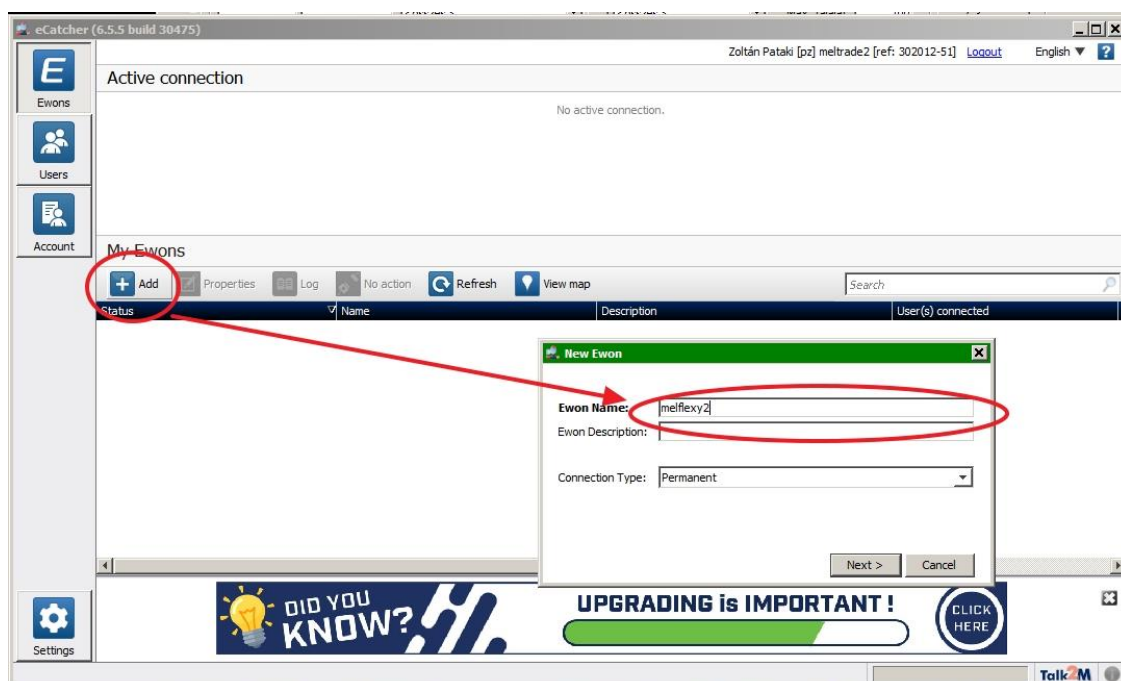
eCatcher (6.5.5 build 30475)

Zoltán Pataki [pz] meltrade2 [ref: 302012-51] Logout English ▼ ?

Ewons

Users

Account

Settings

Active connection

No active connection.

My Ewons

Add Properties Log No action Refresh View map Search

| Status | Name | Description | User(s) connected |
|---|---|---|---|

New Ewon

Ewon Name: melflexy2

Ewon Description:

Connection Type: Permanent

Next > Cancel

DID YOU KNOW?

UPGRADING is IMPORTANT !

CLICK HERE

Talk2M